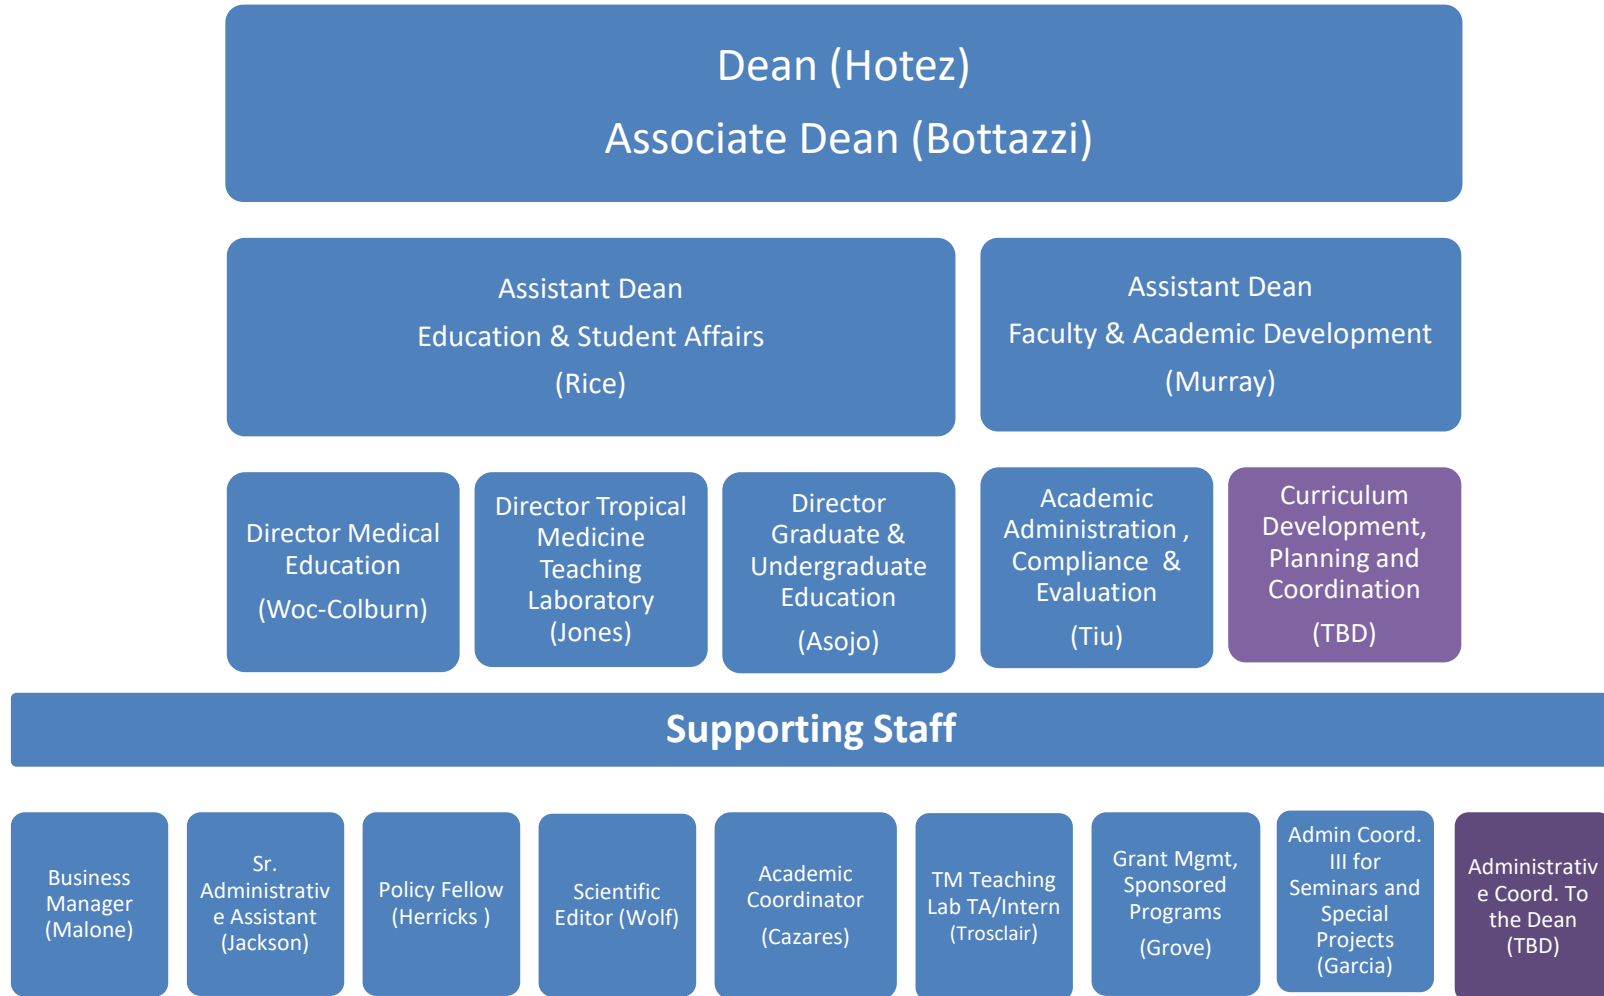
Dean (Hotez)
Associate Dean (Bottazzi)

Assistant Dean
Education & Student Affairs
(Rice)

Assistant Dean
Faculty & Academic Development
(Murray)

Director Medical Education
(Woc-Colburn)

Director Tropical Medicine Teaching Laboratory
(Jones)

Director Graduate & Undergraduate Education
(Asojo)

Academic Administration , Compliance & Evaluation
(Tiu)

Curriculum Development, Planning and Coordination
(TBD)

Supporting Staff

Business Manager (Malone)

Sr. Administrative Assistant (Jackson)

Policy Fellow (Herricks )

Scientific Editor (Wolf)

Academic Coordinator
(Cazares)

TM Teaching Lab TA/Intern (Trosclair)

Grant Mgmt, Sponsored Programs
(Grove)

Admin Coord. III for Seminars and Special Projects (Garcia)

Administrative Coord. To the Dean (TBD)